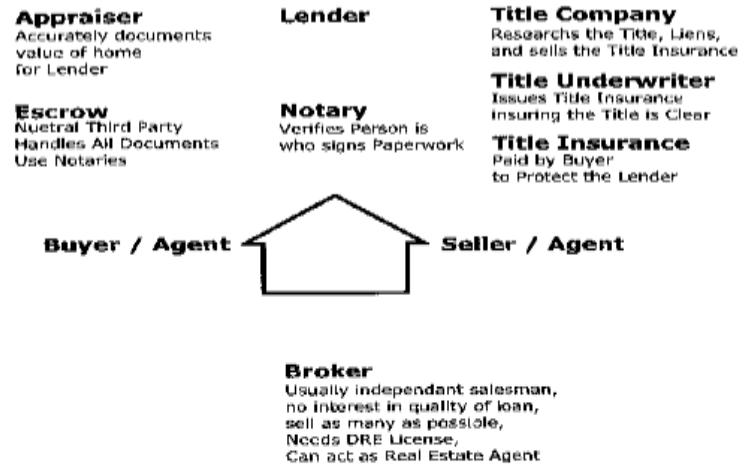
Appraiser
Accurately documents value of home for Lender

Lender

Title Company
Researchs the Title, Liens, and sells the Title Insurance

Title Underwriter
Issues Title Insurance insuring the Title is Clear

Escrow
Nuetral Third Party
Handles All Documents
Use Notaries

Notary
Verifies Person is who signs Paperwork

Title Insurance
Paid by Buyer to Protect the Lender

Buyer / Agent

Seller / Agent

Broker
Usually independant salesman, no interest in quality of loan, sell as many as possible, Needs DRE License, Can act as Real Estate Agent